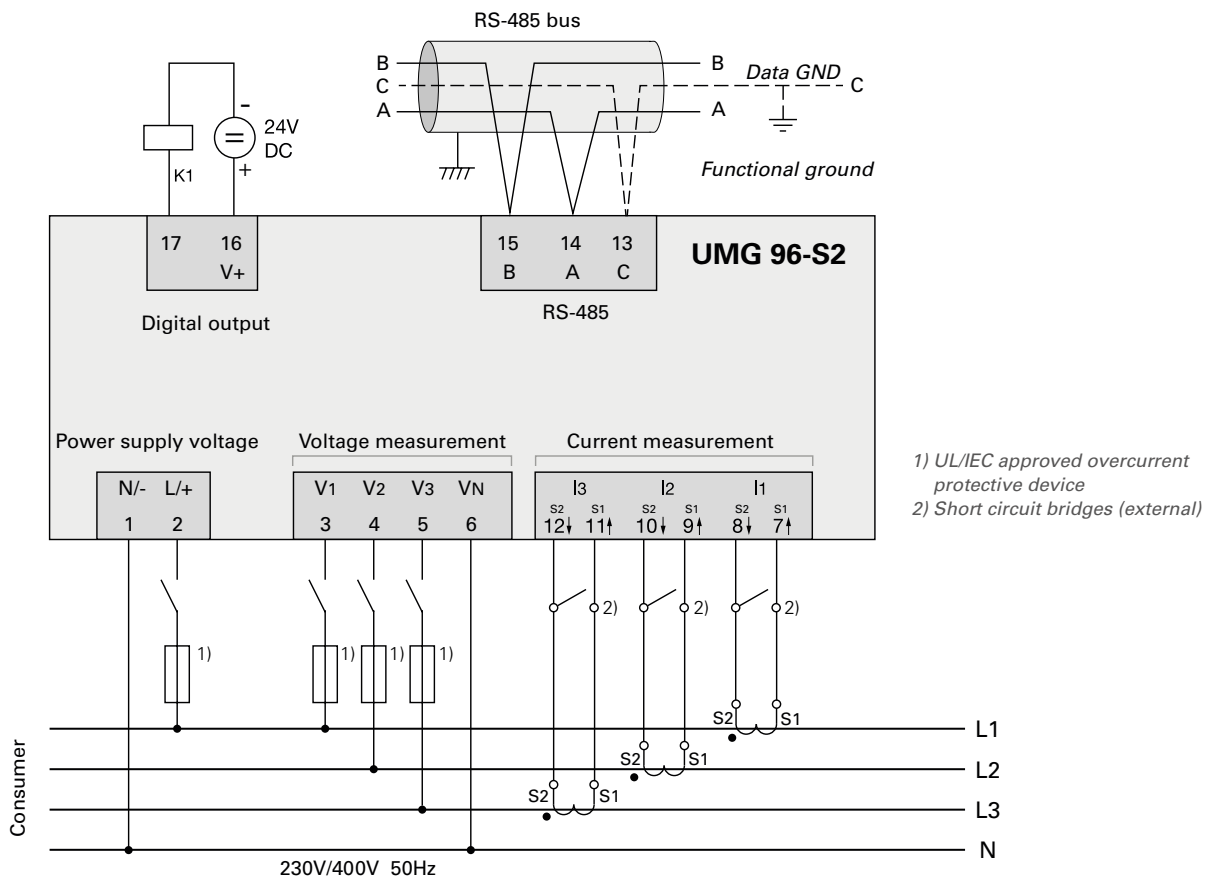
RS-485 bus

B
C
A

B
Data GND
C
A

Functional ground

K1

-
24V
DC
+

17 16
V+

Digital output

15 14 13
B A C

RS-485

UMG 96-S2

Power supply voltage

N/- L/+
1 2

Voltage measurement

V1 V2 V3 VN
3 4 5 6

Current measurement

I3 I2 I1
S2 S1 S2 S1 S2 S1
12 11 10 9 8 7

1) UL/IEC approved overcurrent protective device
2) Short circuit bridges (external)

1) 1) 1) 1)

2) 2) 2)

S2 S1
S2 S1
S2 S1

L1
L2
L3
N

Consumer

230V/400V 50Hz